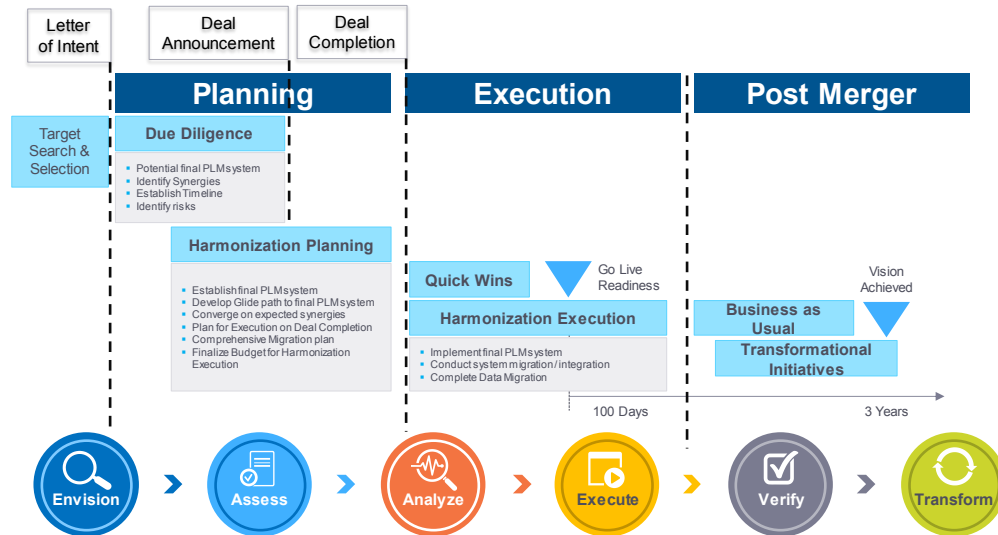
Letter of Intent

Deal Announcement

Deal Completion

Planning

Execution

Post Merger

Target Search & Selection

Due Diligence

- Potential final PLMsystem
- Identify Synergies
- Establish Timeline
- Identify risks

Harmonization Planning

- Establish final PLMsystem
- Develop Glide path to final PLMsystem
- Converge on expected synergies
- Plan for Execution on Deal Completion
- Comprehensive Migration plan
- Finalize Budget for Harmonization Execution

Quick Wins

Go Live Readiness

Harmonization Execution

- Implement final PLMsystem
- Conduct system migration / integration
- Complete Data Migration

Vision Achieved

Business as Usual

Transformational Initiatives

100 Days

3 Years

Envision

Assess

Analyze

Execute

Verify

Transform